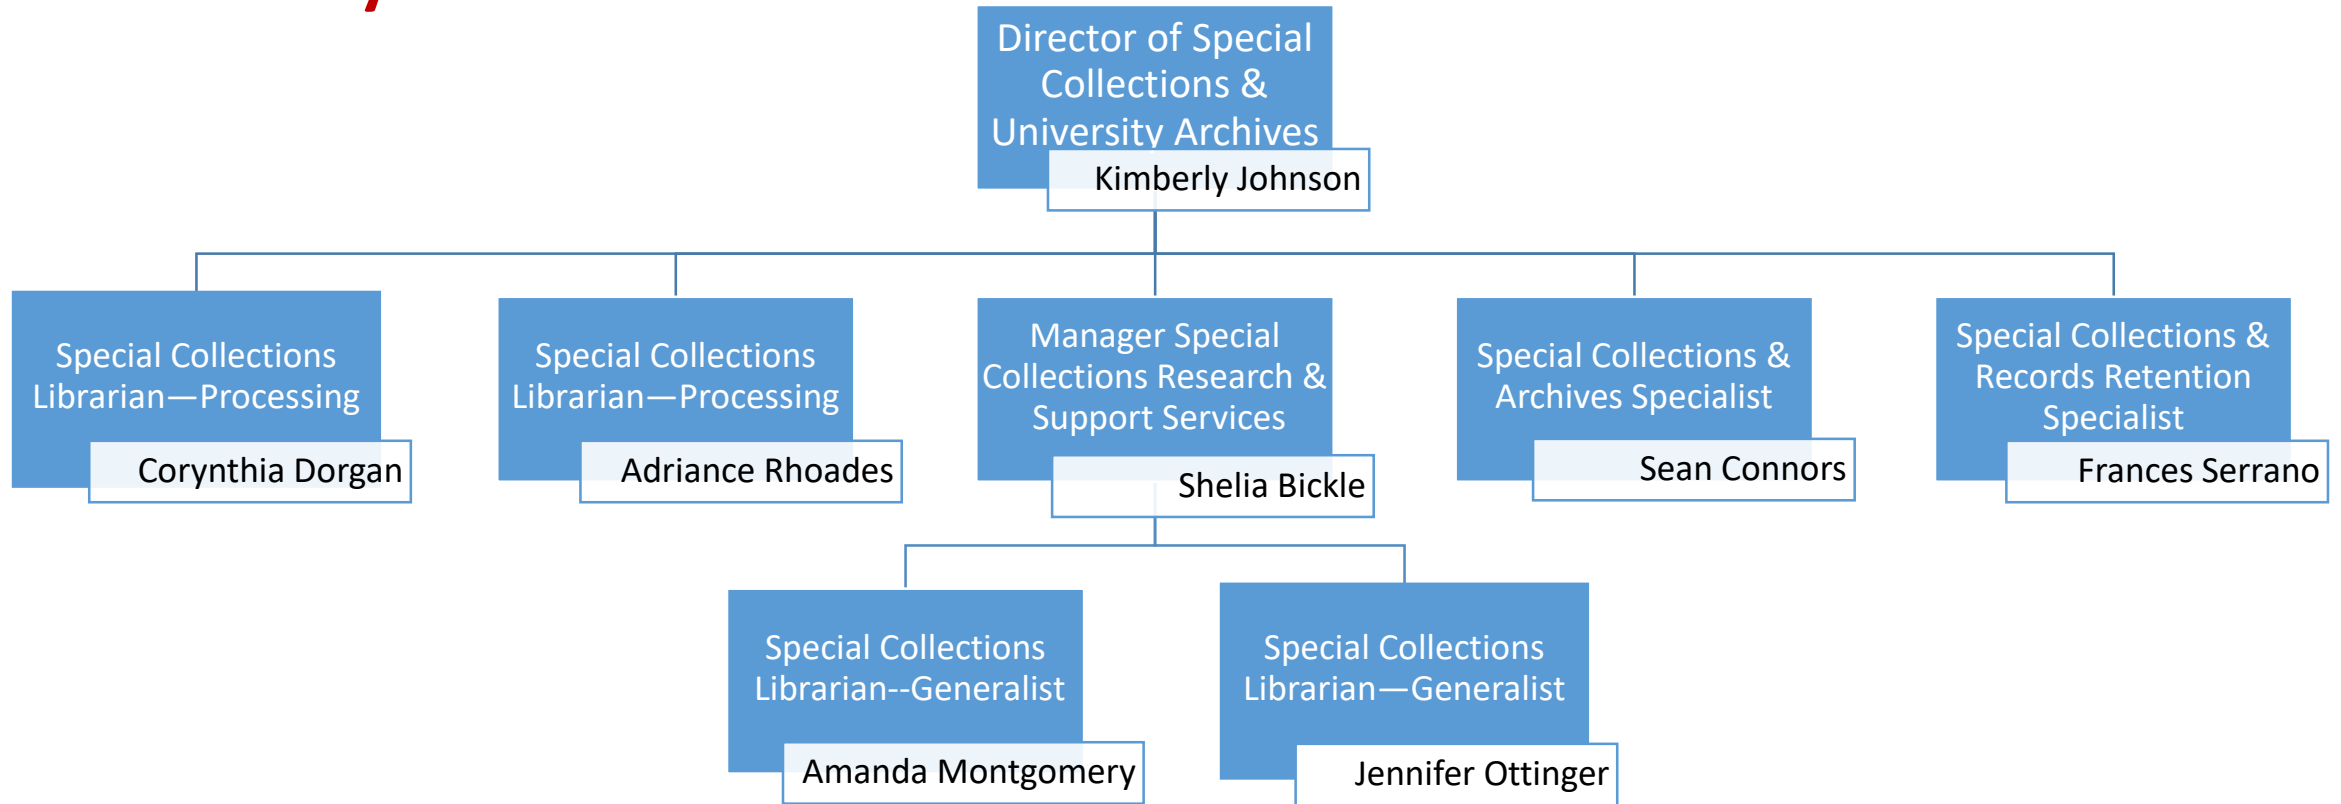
Director of Special Collections & University Archives

Kimberly Johnson

Special Collections Librarian—Processing

Corynthia Dorgan

Special Collections Librarian—Processing

Adriance Rhoades

Manager Special Collections Research & Support Services

Shelia Bickle

Special Collections & Archives Specialist

Sean Connors

Special Collections & Records Retention Specialist

Frances Serrano

Special Collections Librarian--Generalist

Amanda Montgomery

Special Collections Librarian—Generalist

Jennifer Ottinger